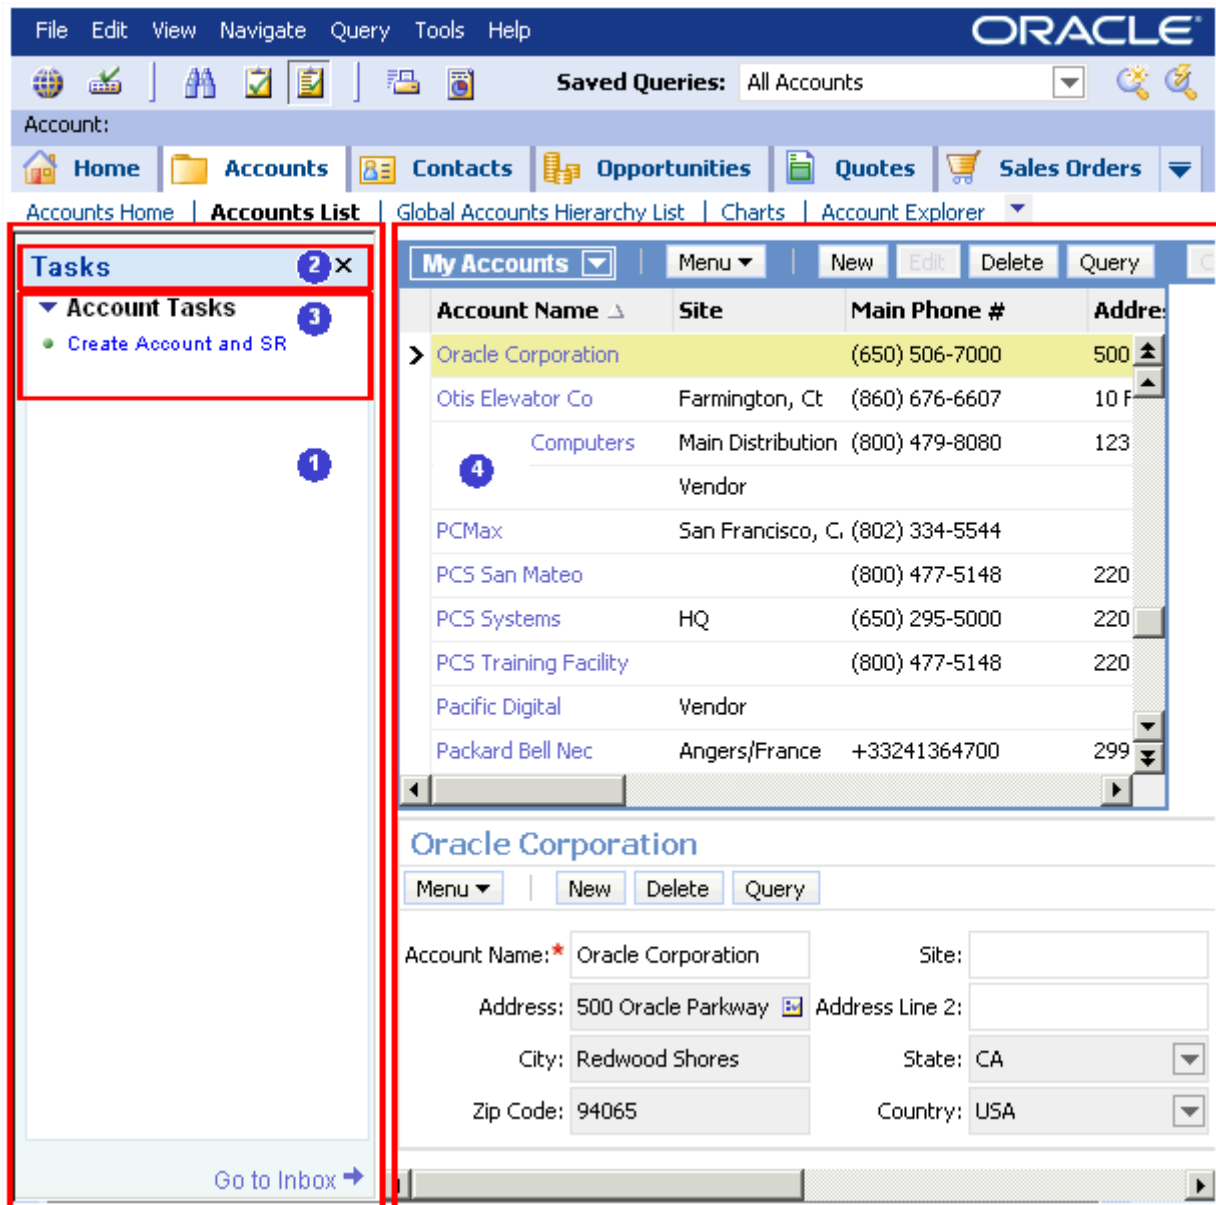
File Edit View Navigate Query Tools Help ORACLE

Saved Queries: All Accounts

Account:

Home Accounts Contacts Opportunities Quotes Sales Orders

Accounts Home | Accounts List | Global Accounts Hierarchy List | Charts | Account Explorer

Tasks 2 ×

Account Tasks 3

Create Account and SR

1

Go to Inbox

My Accounts Menu New Edit Delete Query

| Account Name | Site | Main Phone # | Addre |
|---|---|---|---|
| Oracle Corporation | | (650) 506-7000 | 500 |
| Otis Elevator Co | Farmington, Ct | (860) 676-6607 | 10 F |
| Computers | Main Distribution | (800) 479-8080 | 123 |
| 4 | Vendor | | |
| PCMax | San Francisco, C. | (802) 334-5544 | |
| PCS San Mateo | | (800) 477-5148 | 220 |
| PCS Systems | HQ | (650) 295-5000 | 220 |
| PCS Training Facility | | (800) 477-5148 | 220 |
| Pacific Digital | Vendor | | |
| Packard Bell Nec | Angers/France | +33241364700 | 299 |

Oracle Corporation

Menu New Delete Query

Account Name:* Oracle Corporation Site:

Address: 500 Oracle Parkway Address Line 2:

City: Redwood Shores State: CA

Zip Code: 94065 Country: USA